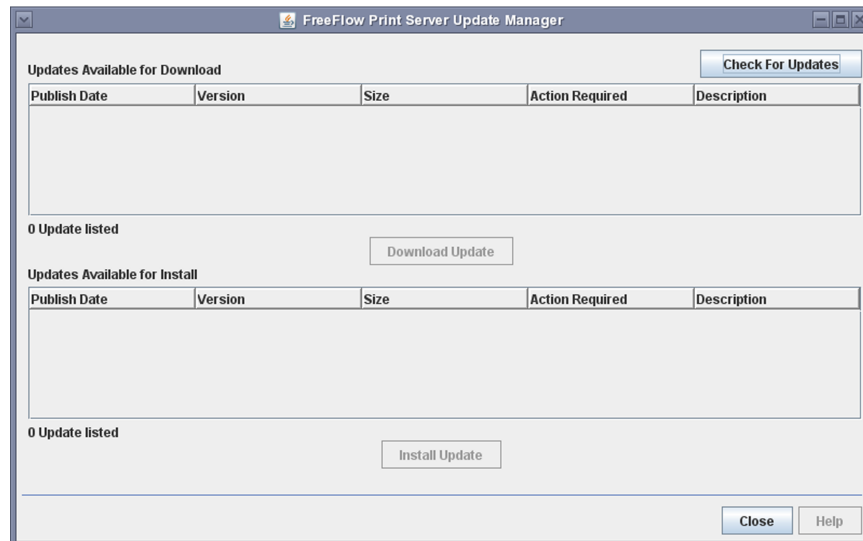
FreeFlow Print Server Update Manager

Check For Updates

Updates Available for Download

| Publish Date | Version | Size | Action Required | Description |
|---|---|---|---|---|

0 Update listed

Download Update

Updates Available for Install

| Publish Date | Version | Size | Action Required | Description |
|---|---|---|---|---|

0 Update listed

Install Update

Close Help